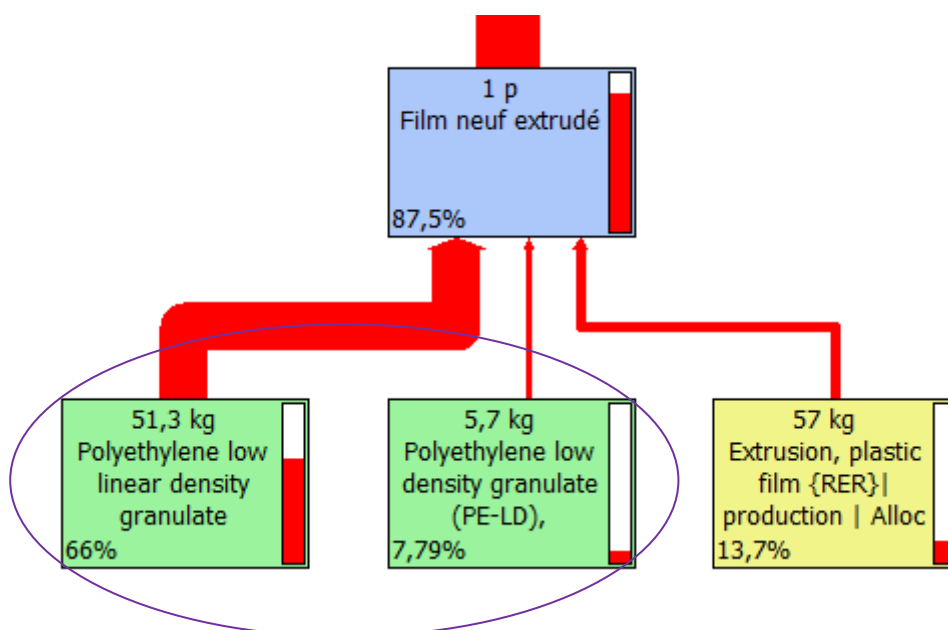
1 p
Film neuf extrudé
87,5%

51,3 kg
Polyethylene low linear density granulate
66%

5,7 kg
Polyethylene low density granulate (PE-LD),
7,79%

57 kg
Extrusion, plastic film {RER}| production | Alloc
13,7%